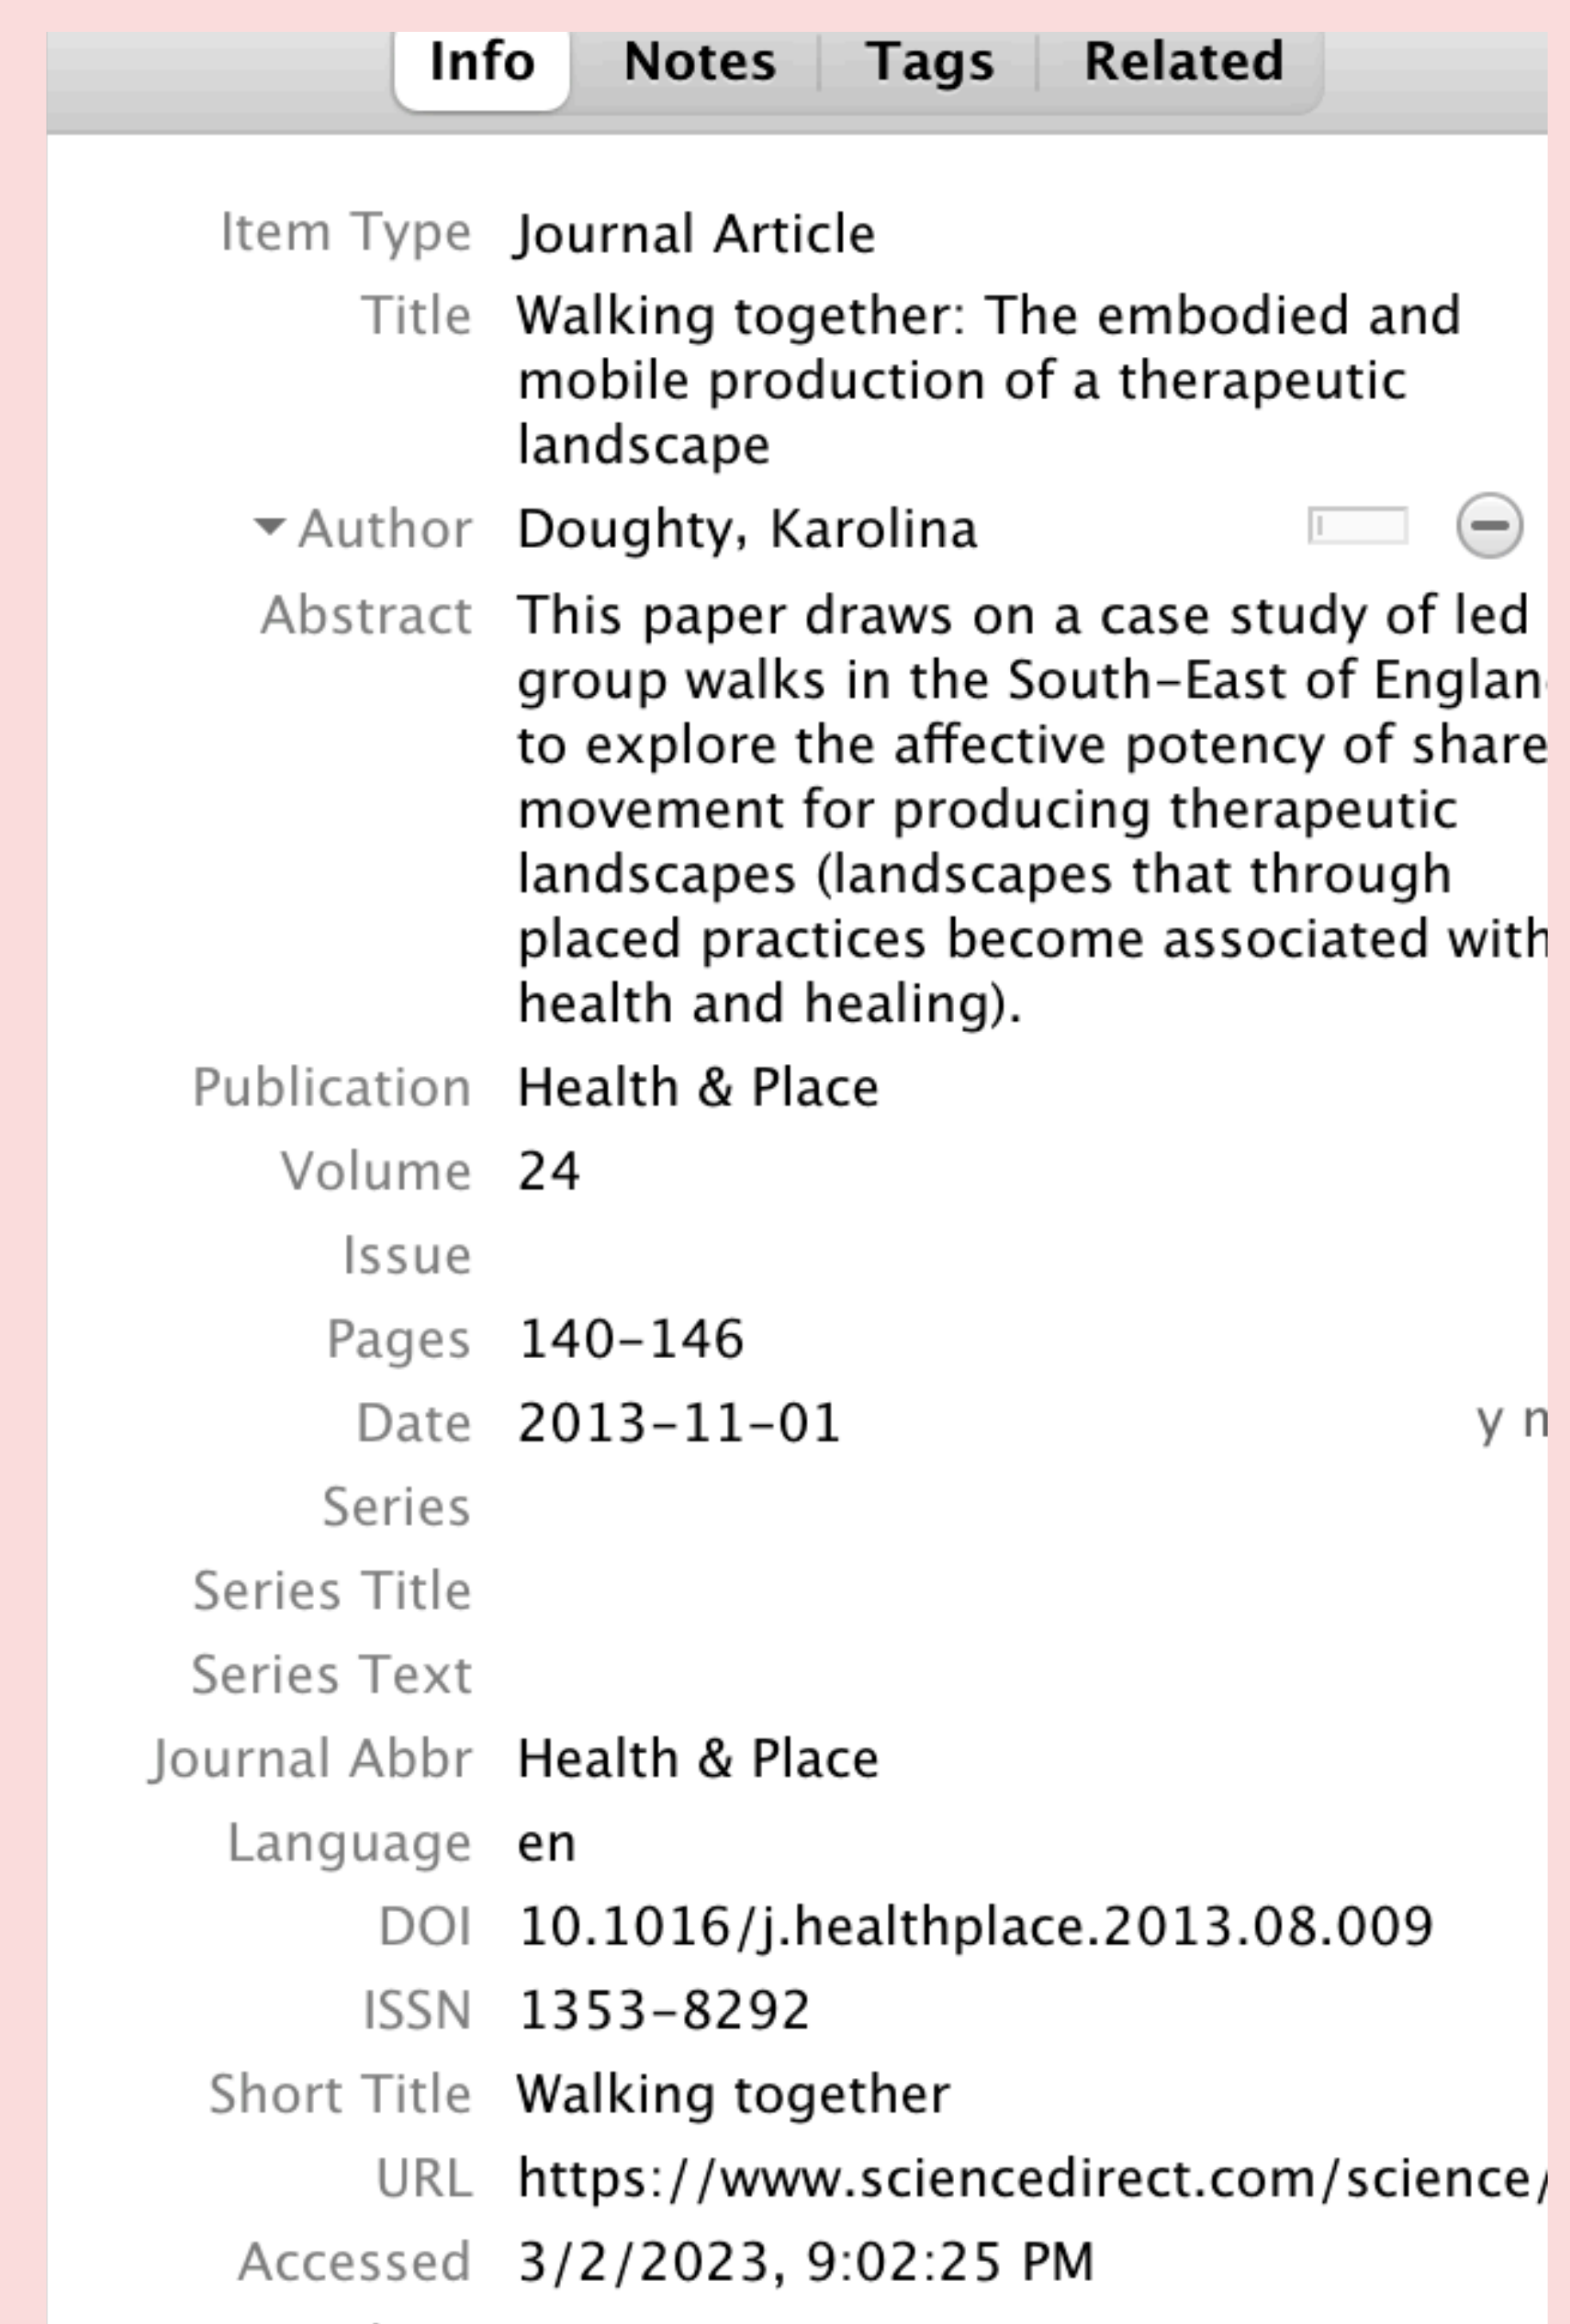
Info Notes Tags Related

Item Type Journal Article

Title Walking together: The embodied and mobile production of a therapeutic landscape

Author Doughty, Karolina

Abstract This paper draws on a case study of led group walks in the South-East of Englan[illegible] to explore the affective potency of share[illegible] movement for producing therapeutic landscapes (landscapes that through placed practices become associated with health and healing).

Publication Health & Place

Volume 24

Issue

Pages 140-146

Date 2013-11-01 y m

Series

Series Title

Series Text

Journal Abbr Health & Place

Language en

DOI 10.1016/j.healthplace.2013.08.009

ISSN 1353-8292

Short Title Walking together

URL https://www.sciencedirect.com/science/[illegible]

Accessed 3/2/2023, 9:02:25 PM